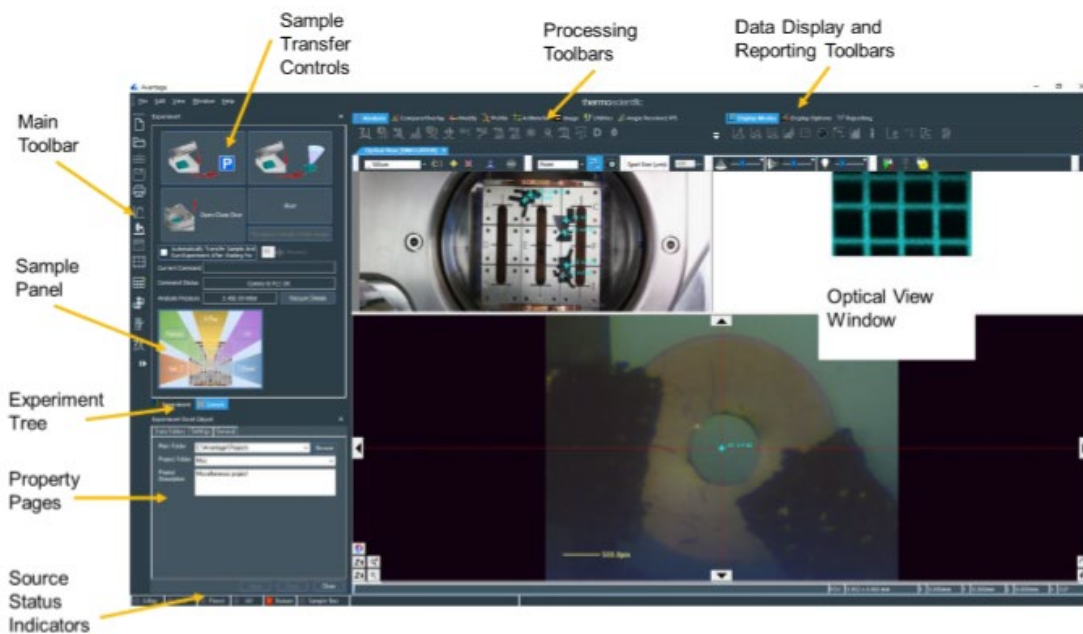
Sample Transfer Controls

Processing Toolbars

Data Display and Reporting Toolbars

Main Toolbar

Sample Panel

Experiment Tree

Property Pages

Source Status Indicators

Optical View Window

Avantage

File Edit View Window Help

Experiment

P

Open/Close Door

Abort

Automatically Transfer Sample And Run Experiment After Stating Pin

Current Command

Command Status

Analysis Position

Vacuum Detail

thermo scientific

Display Modes

Display Options

Reporting

Optical View

Spot Size (µm)

Experiment

Main Folder

Browse

Project Folder

Project Description

Miscellaneous project

500.0µm

Close